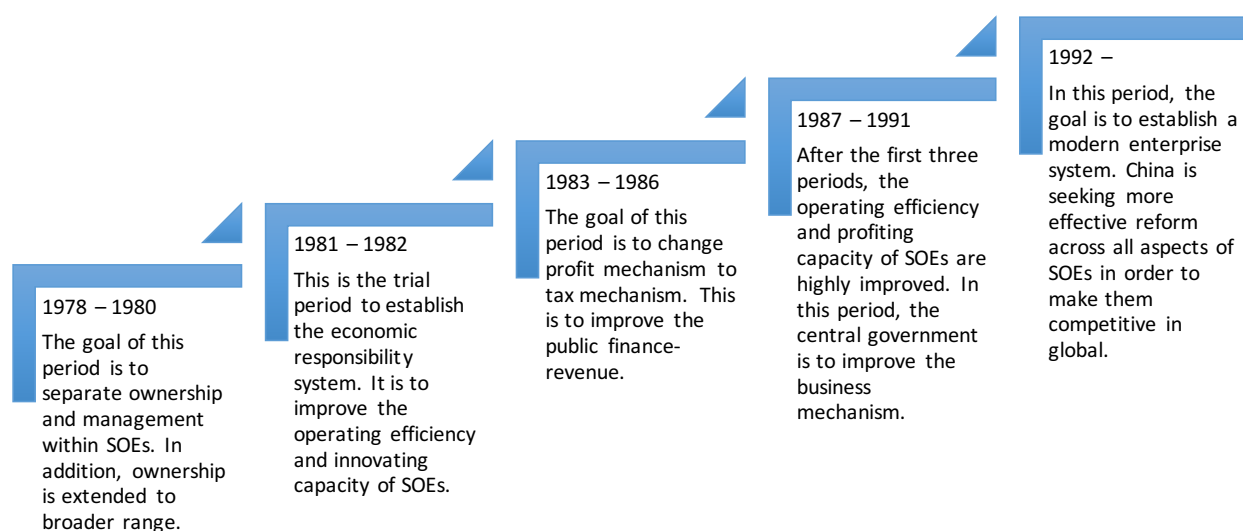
1978 – 1980

The goal of this period is to separate ownership and management within SOEs. In addition, ownership is extended to broader range.

1981 – 1982

This is the trial period to establish the economic responsibility system. It is to improve the operating efficiency and innovating capacity of SOEs.

1983 – 1986

The goal of this period is to change profit mechanism to tax mechanism. This is to improve the public finance-revenue.

1987 – 1991

After the first three periods, the operating efficiency and profiting capacity of SOEs are highly improved. In this period, the central government is to improve the business mechanism.

1992 –

In this period, the goal is to establish a modern enterprise system. China is seeking more effective reform across all aspects of SOEs in order to make them competitive in global.